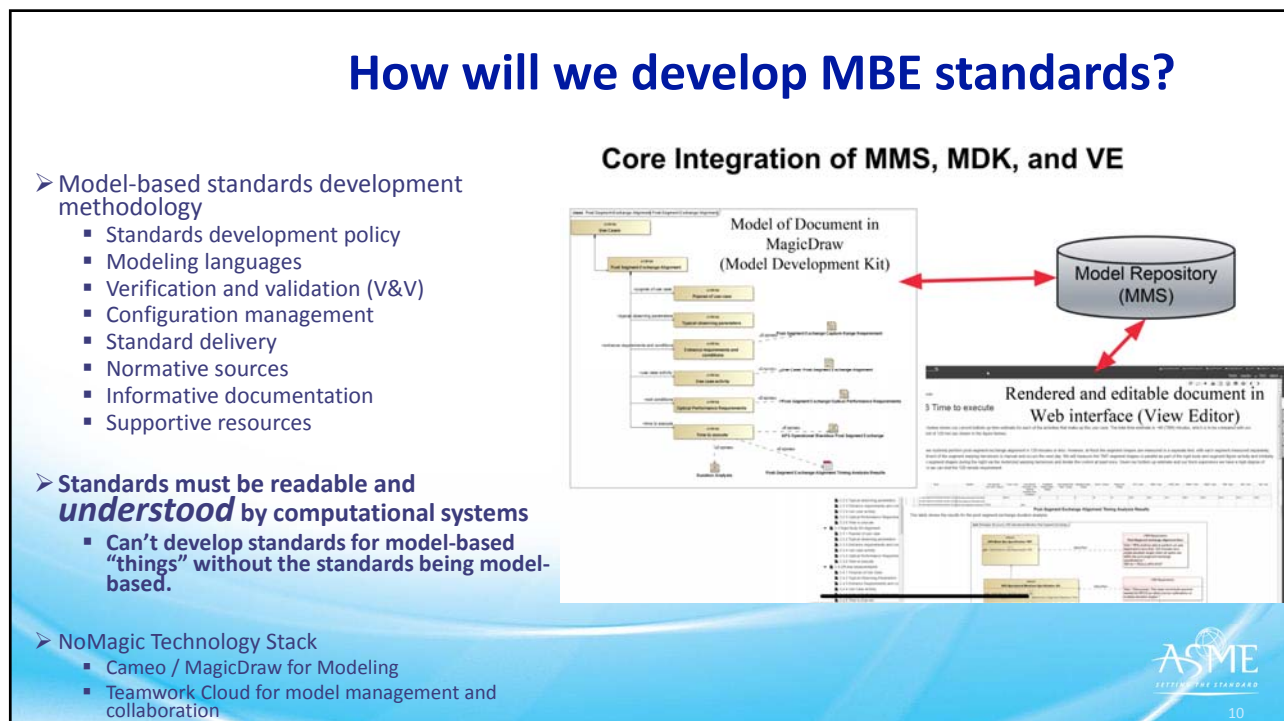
How will we develop MBE standards?

Model-based standards development methodology
- Standards development policy
- Modeling languages
- Verification and validation (V&V)
- Configuration management
- Standard delivery
- Normative sources
- Informative documentation
- Supportive resources

Standards must be readable and *understood* by computational systems
- Can't develop standards for model-based "things" without the standards being model-based.

NoMagic Technology Stack
- Cameo / MagicDraw for Modeling
- Teamwork Cloud for model management and collaboration

Core Integration of MMS, MDK, and VE

Model of Document in MagicDraw (Model Development Kit)

Model Repository (MMS)

Rendered and editable document in Web interface (View Editor)

3 Time to execute

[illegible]

ASME
SETTING THE STANDARD

10